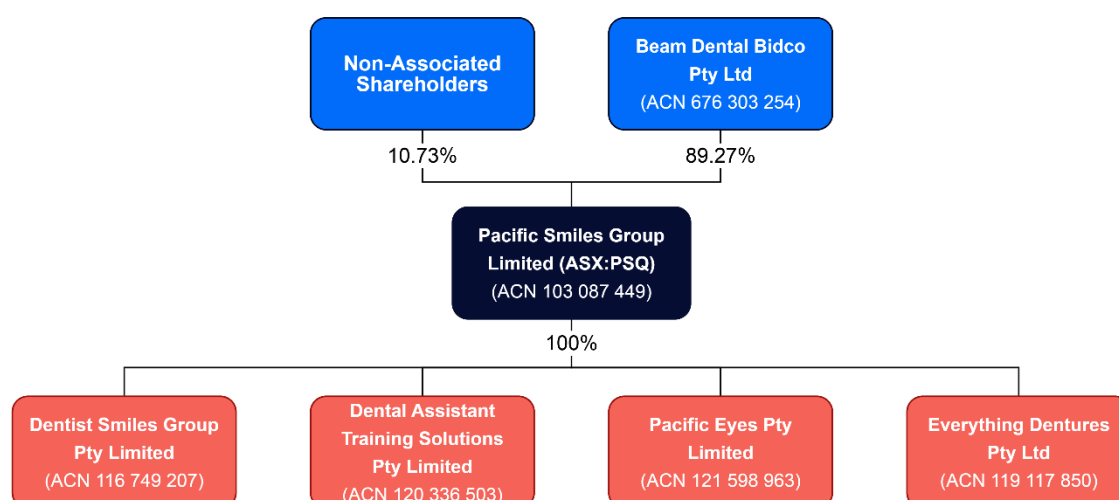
Non-Associated Shareholders

Beam Dental Bidco Pty Ltd (ACN 676 303 254)

10.73%

89.27%

Pacific Smiles Group Limited (ASX:PSQ) (ACN 103 087 449)

100%

Dentist Smiles Group Pty Limited (ACN 116 749 207)

Dental Assistant Training Solutions Pty Limited (ACN 120 336 503)

Pacific Eyes Pty Limited (ACN 121 598 963)

Everything Dentures Pty Ltd (ACN 119 117 850)